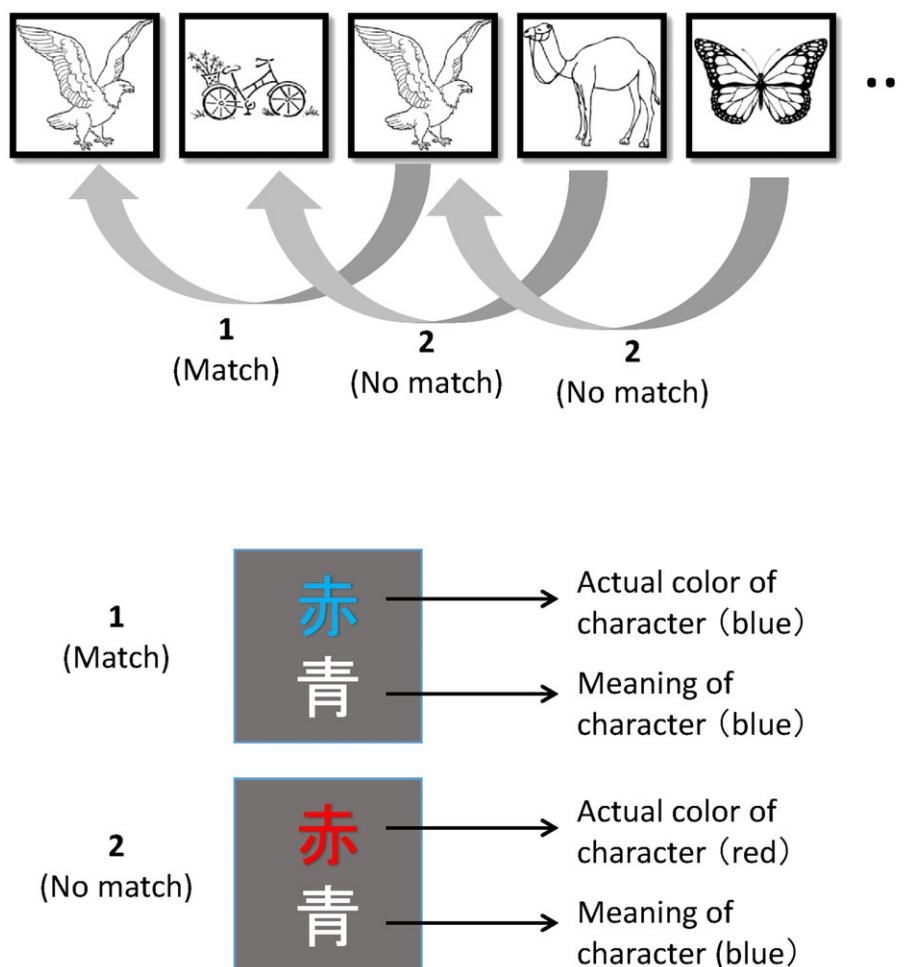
..

1
(Match)

2
(No match)

2
(No match)

1
(Match)

赤
青

Actual color of character（blue）

Meaning of character（blue）

2
(No match)

赤
青

Actual color of character（red）

Meaning of character (blue）